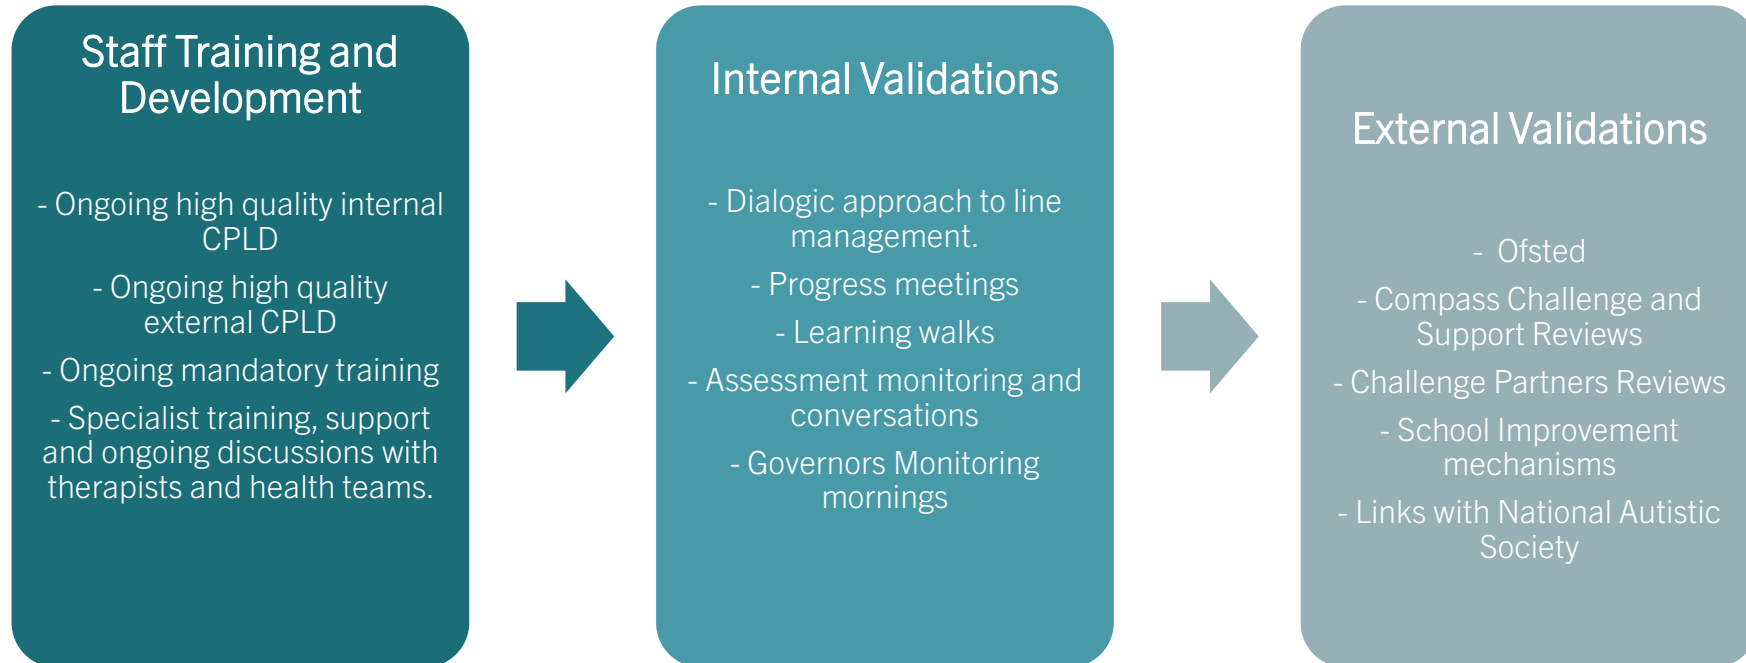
Staff Training and Development

- Ongoing high quality internal CPLD

- Ongoing high quality external CPLD

- Ongoing mandatory training

- Specialist training, support and ongoing discussions with therapists and health teams.

Internal Validations

- Dialogic approach to line management.

- Progress meetings

- Learning walks

- Assessment monitoring and conversations

- Governors Monitoring mornings

External Validations

- Ofsted

- Compass Challenge and Support Reviews

- Challenge Partners Reviews

- School Improvement mechanisms

- Links with National Autistic Society